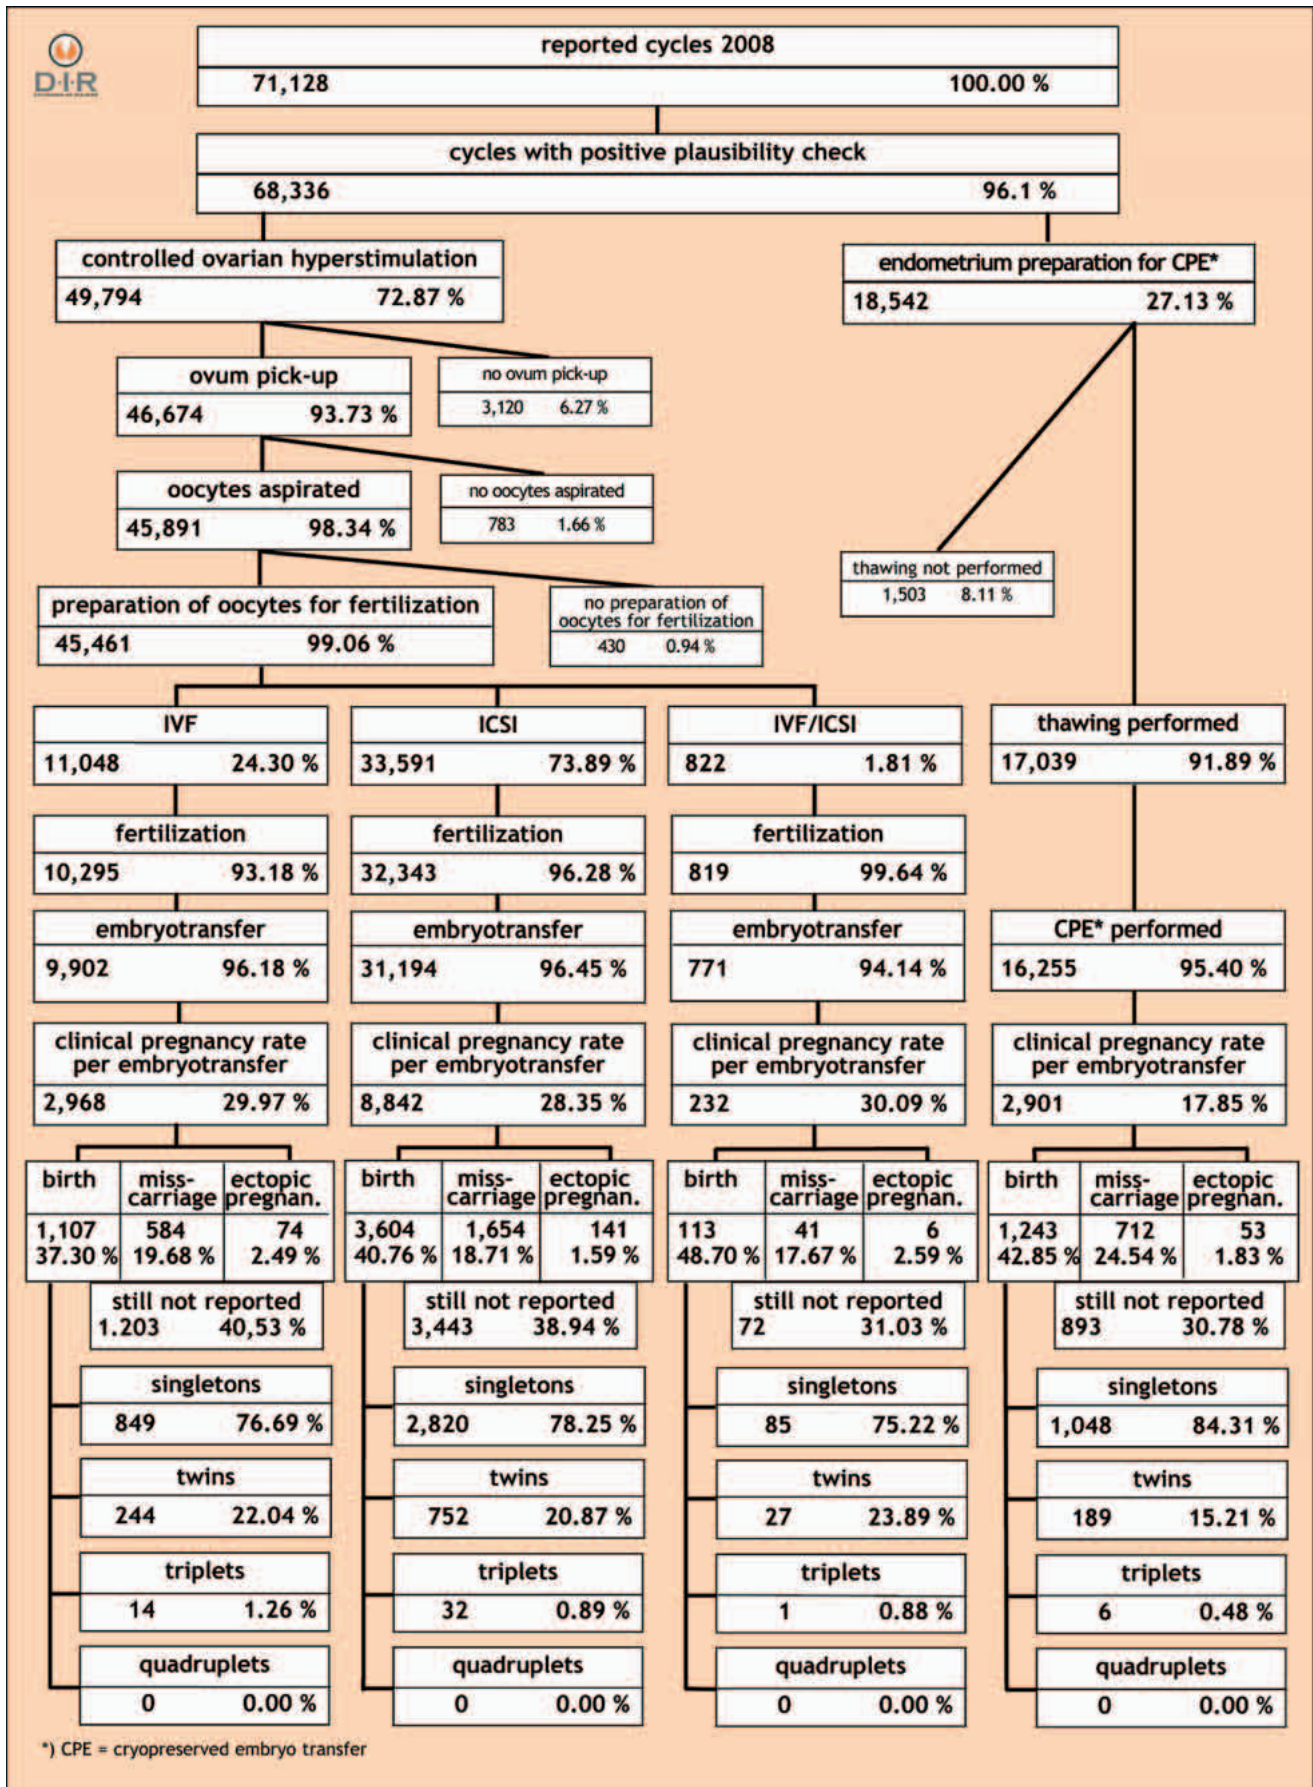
D·I·R

reported cycles 2008
71,128 100.00 %

cycles with positive plausibility check
68,336 96.1 %

controlled ovarian hyperstimulation
49,794 72.87 %

endometrium preparation for CPE*
18,542 27.13 %

ovum pick-up
46,674 93.73 %

no ovum pick-up
3,120 6.27 %

oocytes aspirated
45,891 98.34 %

no oocytes aspirated
783 1.66 %

thawing not performed
1,503 8.11 %

preparation of oocytes for fertilization
45,461 99.06 %

no preparation of oocytes for fertilization
430 0.94 %

IVF
11,048 24.30 %

ICSI
33,591 73.89 %

IVF/ICSI
822 1.81 %

thawing performed
17,039 91.89 %

fertilization
10,295 93.18 %

fertilization
32,343 96.28 %

fertilization
819 99.64 %

embryotransfer
9,902 96.18 %

embryotransfer
31,194 96.45 %

embryotransfer
771 94.14 %

CPE* performed
16,255 95.40 %

clinical pregnancy rate per embryotransfer
2,968 29.97 %

clinical pregnancy rate per embryotransfer
8,842 28.35 %

clinical pregnancy rate per embryotransfer
232 30.09 %

clinical pregnancy rate per embryotransfer
2,901 17.85 %

| birth | miss-carriage | ectopic pregnan. |
|---|---|---|
| 1,107 37.30 % | 584 19.68 % | 74 2.49 % |

| birth | miss-carriage | ectopic pregnan. |
|---|---|---|
| 3,604 40.76 % | 1,654 18.71 % | 141 1.59 % |

| birth | miss-carriage | ectopic pregnan. |
|---|---|---|
| 113 48.70 % | 41 17.67 % | 6 2.59 % |

| birth | miss-carriage | ectopic pregnan. |
|---|---|---|
| 1,243 42.85 % | 712 24.54 % | 53 1.83 % |

still not reported
1.203 40,53 %

still not reported
3,443 38.94 %

still not reported
72 31.03 %

still not reported
893 30.78 %

singletons
849 76.69 %

singletons
2,820 78.25 %

singletons
85 75.22 %

singletons
1,048 84.31 %

twins
244 22.04 %

twins
752 20.87 %

twins
27 23.89 %

twins
189 15.21 %

triplets
14 1.26 %

triplets
32 0.89 %

triplets
1 0.88 %

triplets
6 0.48 %

quadruplets
0 0.00 %

quadruplets
0 0.00 %

quadruplets
0 0.00 %

quadruplets
0 0.00 %

*) CPE = cryopreserved embryo transfer